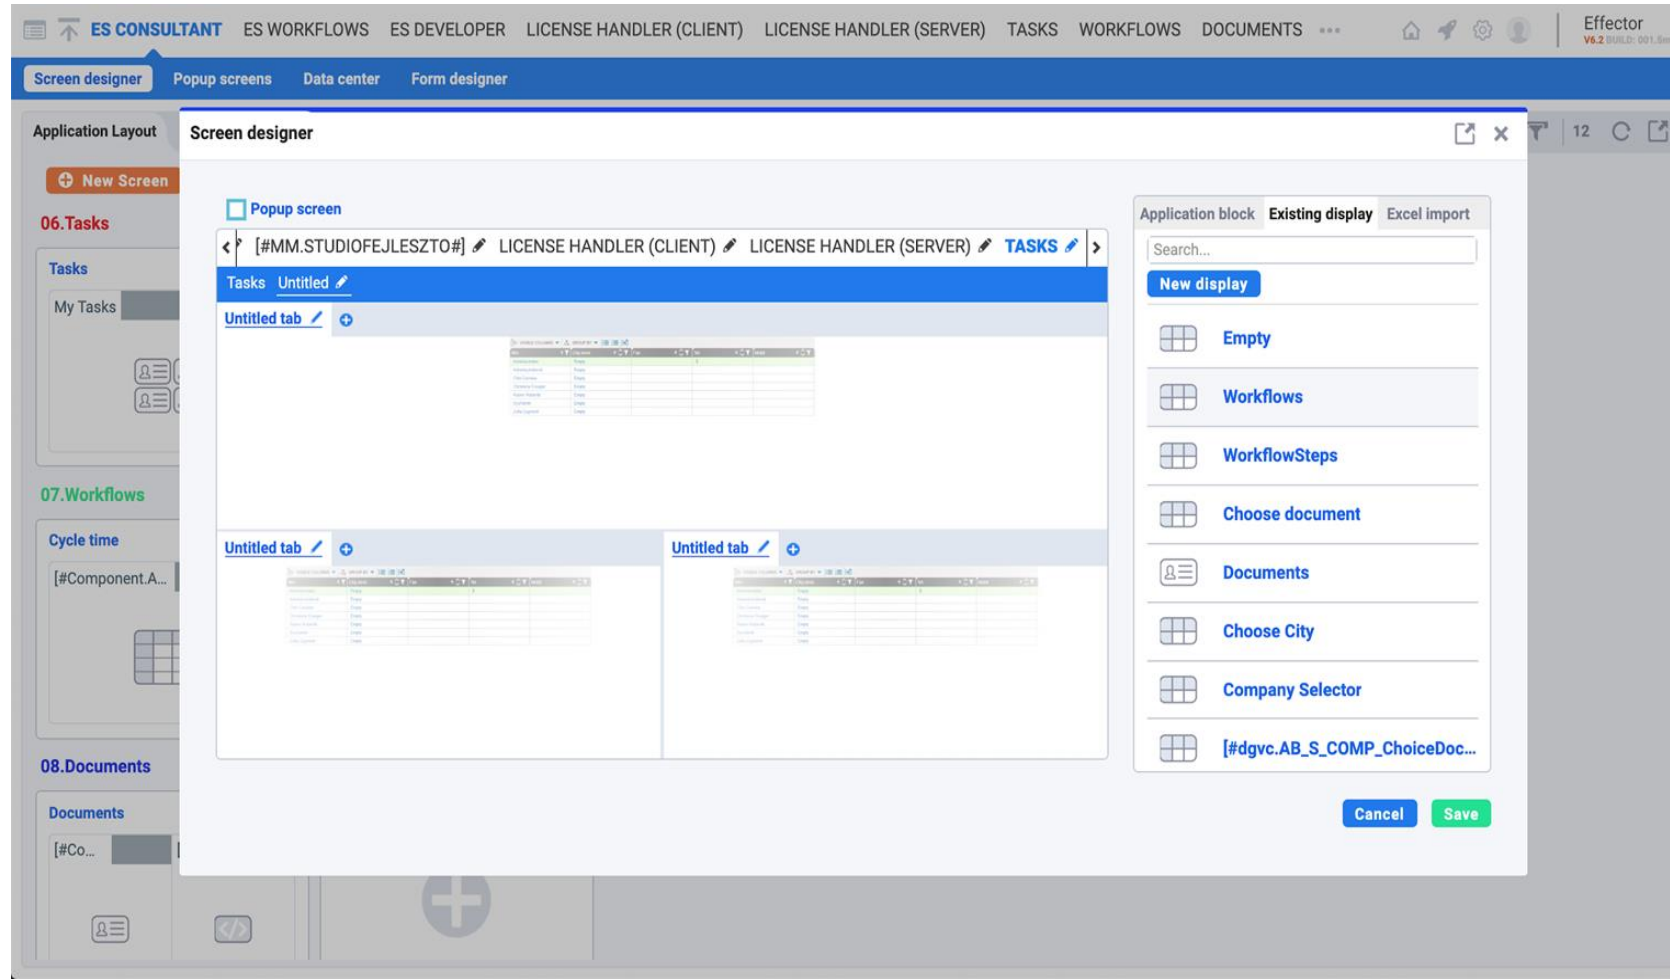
ES CONSULTANT ES WORKFLOWS ES DEVELOPER LICENSE HANDLER (CLIENT) LICENSE HANDLER (SERVER) TASKS WORKFLOWS DOCUMENTS ···

Effector
V6.2 BUILD: 001.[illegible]

Screen designer Popup screens Data center Form designer

Application Layout

New Screen

06.Tasks

Tasks

My Tasks

07.Workflows

Cycle time

[#Component.A...

08.Documents

Documents

[#Co...

12

Screen designer

Popup screen

[#MM.STUDIOFEJLESZTO#] LICENSE HANDLER (CLIENT) LICENSE HANDLER (SERVER) TASKS

Tasks Untitled

Untitled tab

Untitled tab

Untitled tab

Application block Existing display Excel import

Search...

New display

Empty

Workflows

WorkflowSteps

Choose document

Documents

Choose City

Company Selector

[#dgvc.AB_S_COMP_ChoiceDoc...

Cancel Save